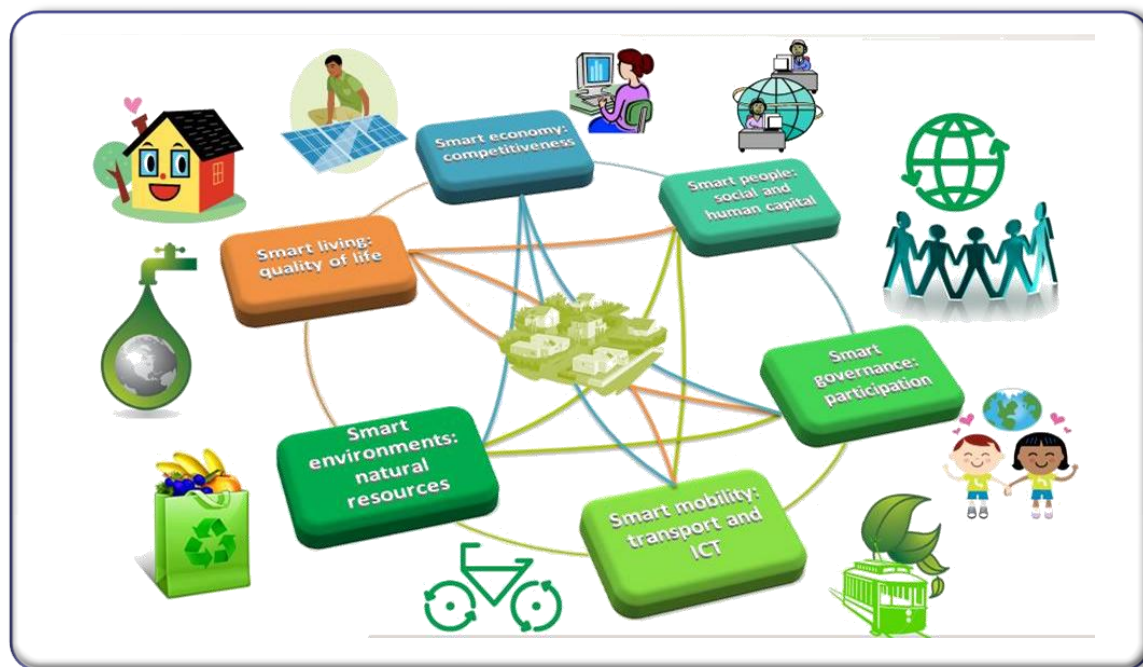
Smart economy: competitiveness

Smart people: social and human capital

Smart living: quality of life

Smart governance: participation

Smart environments: natural resources

Smart mobility: transport and ICT